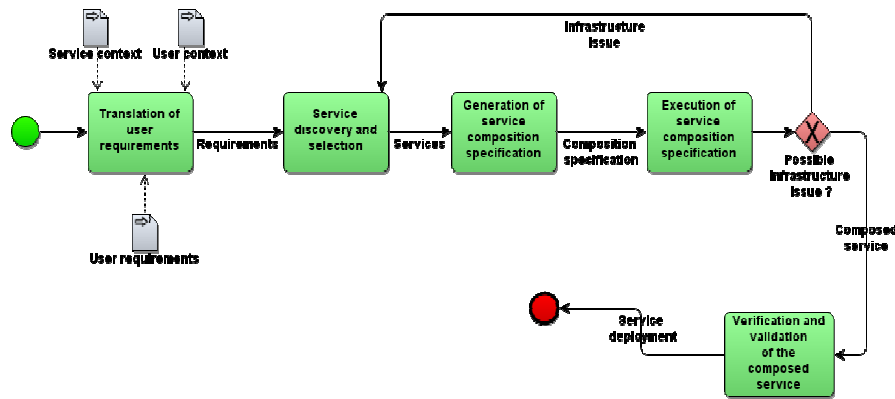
Service context

User context

Translation of user requirements

User requirements

Requirements

Service discovery and selection

Services

Generation of service composition specification

Composition specification

Execution of service composition specification

Infrastructure issue

Possible infrastructure issue ?

Composed service

Verification and validation of the composed service

Service deployment